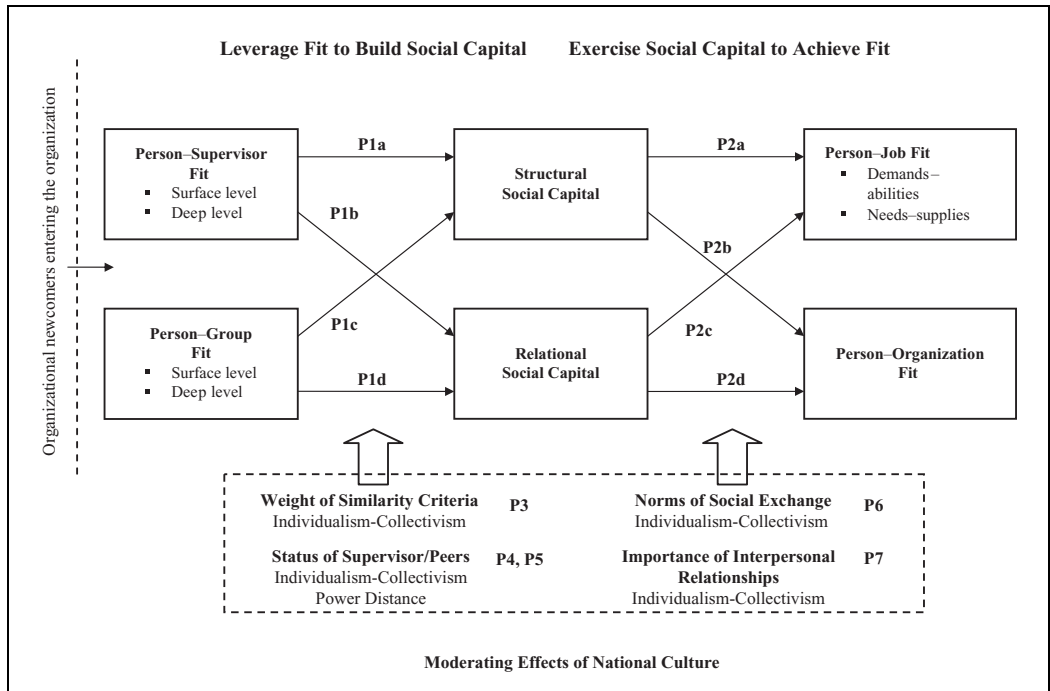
Leverage Fit to Build Social Capital

Exercise Social Capital to Achieve Fit

Organizational newcomers entering the organization

Person–Supervisor Fit
▪ Surface level
▪ Deep level

P1a

P1b

Structural Social Capital

P2a

P2b

Person–Job Fit
▪ Demands–abilities
▪ Needs–supplies

Person–Group Fit
▪ Surface level
▪ Deep level

P1c

P1d

Relational Social Capital

P2c

P2d

Person–Organization Fit

Weight of Similarity Criteria P3
Individualism-Collectivism

Status of Supervisor/Peers P4, P5
Individualism-Collectivism
Power Distance

Norms of Social Exchange P6
Individualism-Collectivism

Importance of Interpersonal Relationships P7
Individualism-Collectivism

Moderating Effects of National Culture